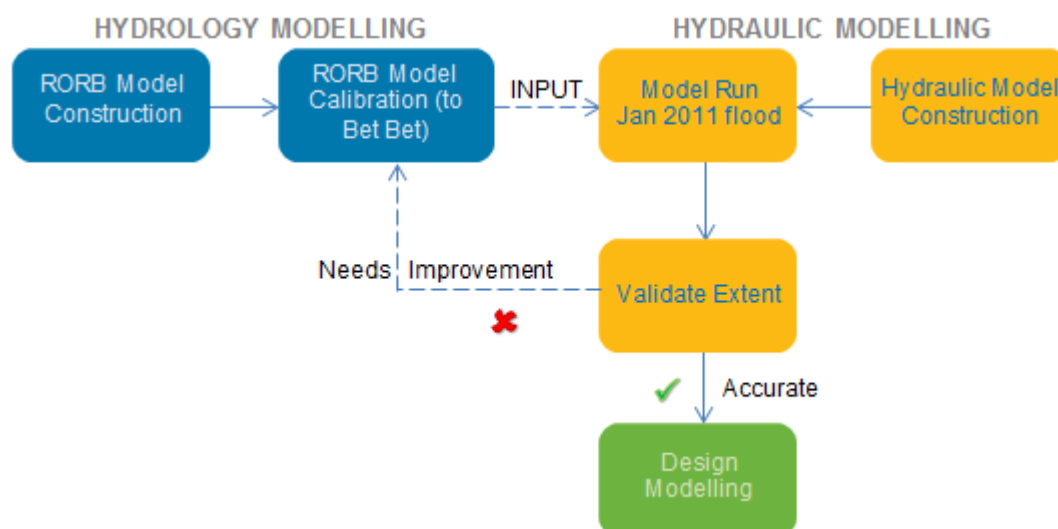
HYDROLOGY MODELLING

HYDRAULIC MODELLING

RORB Model Construction

RORB Model Calibration (to Bet Bet)

INPUT

Model Run Jan 2011 flood

Hydraulic Model Construction

Needs Improvement

Validate Extent

Accurate

Design Modelling